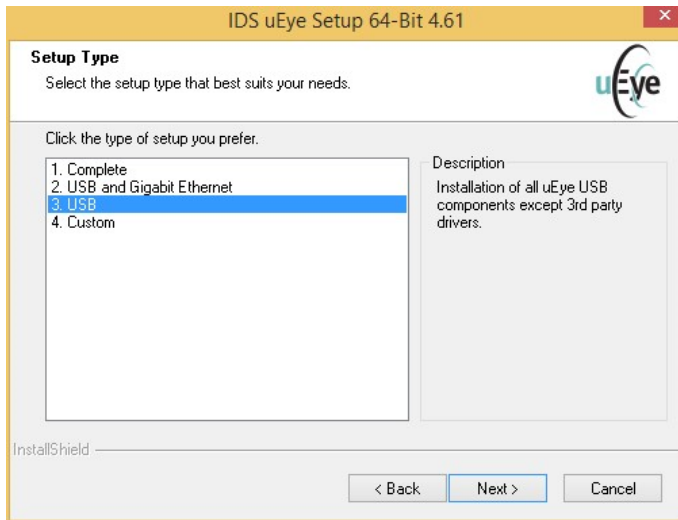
IDS uEye Setup 64-Bit 4.61

Setup Type

Select the setup type that best suits your needs.

uEye

Click the type of setup you prefer.

1. Complete
2. USB and Gigabit Ethernet
3. USB
4. Custom

Description

Installation of all uEye USB components except 3rd party drivers.

InstallShield

< Back

Next >

Cancel